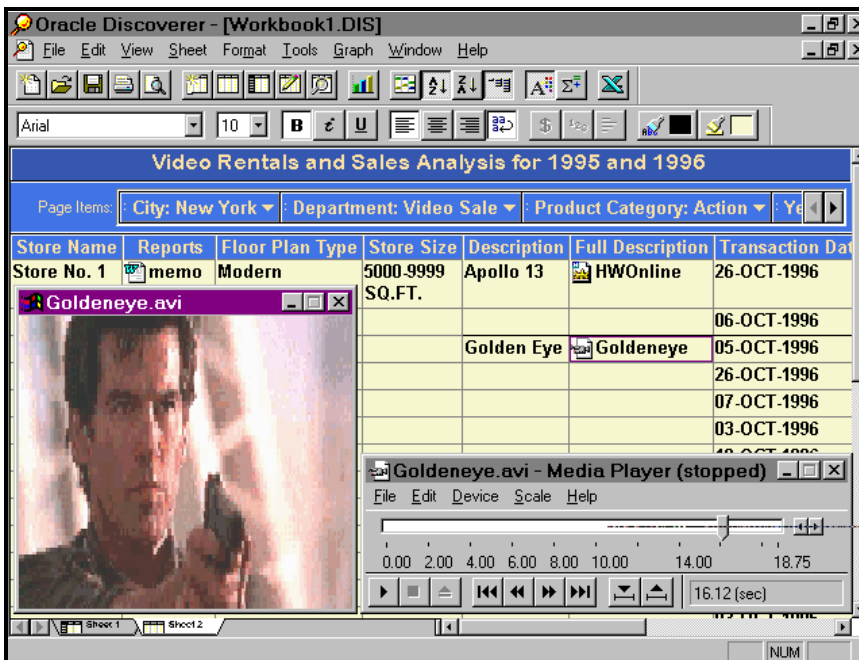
Oracle Discoverer - [Workbook1.DIS]

File Edit View Sheet Format Tools Graph Window Help

Arial 10 B i U

Video Rentals and Sales Analysis for 1995 and 1996

Page Items: City: New York Department: Video Sale Product Category: Action Ye

| Store Name | Reports | Floor Plan Type | Store Size | Description | Full Description | Transaction Dat |
|---|---|---|---|---|---|---|
| Store No. 1 | memo | Modern | 5000-9999 SQ.FT. | Apollo 13 | HWOnline | 26-OCT-1996 |
| | | | | | | 06-OCT-1996 |
| | | | | Golden Eye | Goldeneye | 05-OCT-1996 |
| | | | | | | 26-OCT-1996 |
| | | | | | | 07-OCT-1996 |
| | | | | | | 03-OCT-1996 |

Goldeneye.avi

Goldeneye.avi - Media Player (stopped)

File Edit Device Scale Help

0.00 2.00 4.00 6.00 8.00 10.00 14.00 18.75

16.12 (sec)

Sheet 1 Sheet 2

NUM